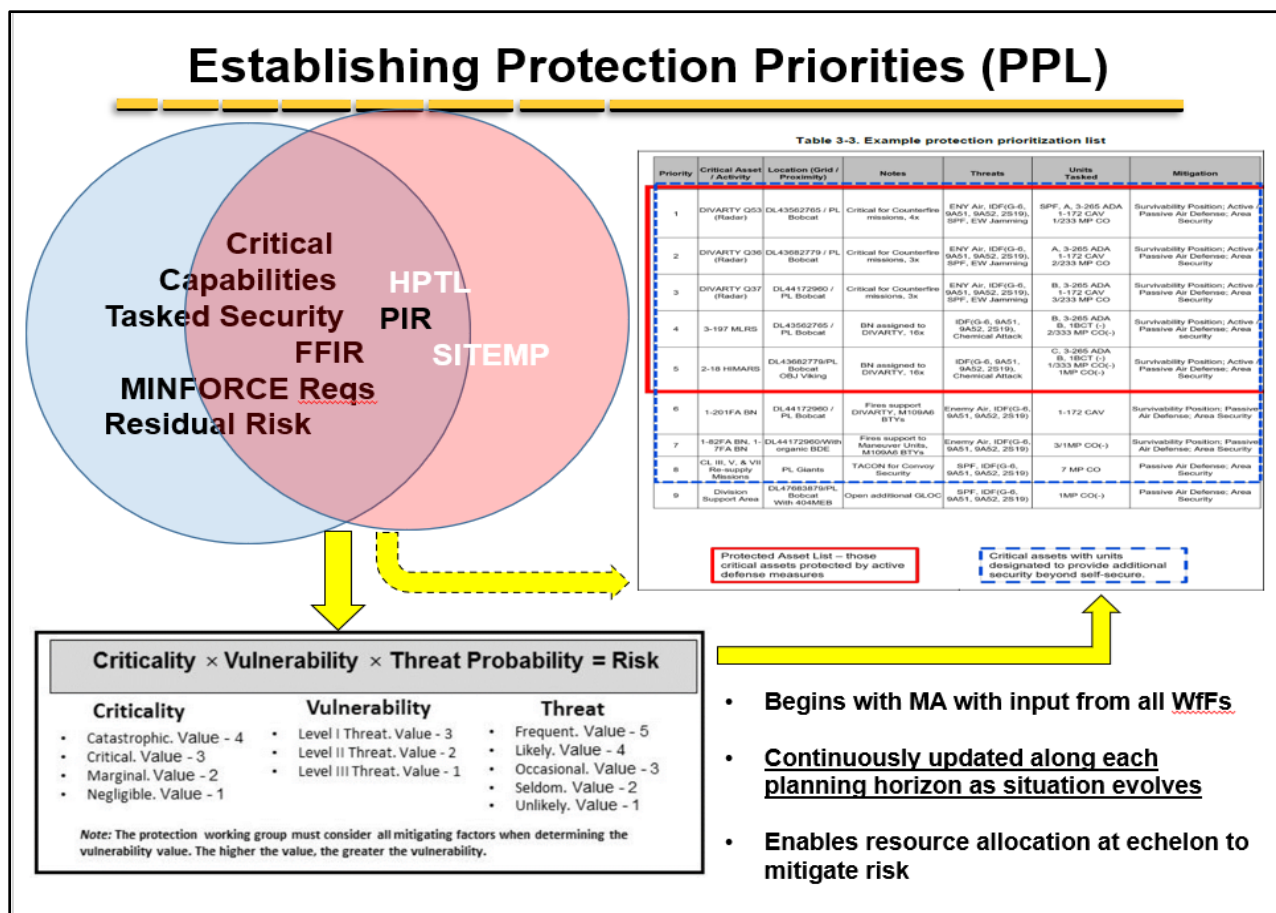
Establishing Protection Priorities (PPL)

Critical Capabilities
Tasked Security
FFIR
MINFORCE Reqs
Residual Risk

PIR

HPTL

SITEMP

Table 3-3. Example protection prioritization list

| Priority | Critical Asset / Activity | Location (Grid / Proximity) | Notes | Threats | Units Tasked | Mitigation |
|---|---|---|---|---|---|---|
| 1 | DIVARTY Q53 (Radar) | DL43562765 / PL Bobcat | Critical for Counterfire missions, 4x | ENY Air, IDF(G-6, 9A51, 9A52, 2S19), SPF, EW Jamming | SPF, A, 3-265 ADA 1-172 CAV 1/233 MP CO | Survivability Position; Active / Passive Air Defense; Area Security |
| 2 | DIVARTY Q36 (Radar) | DL43682779 / PL Bobcat | Critical for Counterfire missions, 3x | ENY Air, IDF(G-6, 9A51, 9A52, 2S19), SPF, EW Jamming | A, 3-265 ADA 1-172 CAV 2/233 MP CO | Survivability Position; Active / Passive Air Defense; Area Security |
| 3 | DIVARTY Q37 (Radar) | DL44172960 / PL Bobcat | Critical for Counterfire missions, 3x | ENY Air, IDF(G-6, 9A51, 9A52, 2S19), SPF, EW Jamming | B, 3-265 ADA 1-172 CAV 3/233 MP CO | Survivability Position; Active / Passive Air Defense; Area Security |
| 4 | 3-197 MLRS | DL43562765 / PL Bobcat | BN assigned to DIVARTY, 16x | IDF(G-6, 9A51, 9A52, 2S19), Chemical Attack | B, 3-265 ADA B, 1BCT (-) 2/333 MP CO(-) | Survivability Position; Active / Passive Air Defense; Area security |
| 5 | 2-18 HIMARS | DL43682779/PL Bobcat OBJ Viking | BN assigned to DIVARTY, 16x | IDF(G-6, 9A51, 9A52, 2S19), Chemical Attack | C, 3-265 ADA B, 1BCT (-) 1/333 MP CO(-) 1MP CO(-) | Survivability Position; Active / Passive Air Defense; Area Security |
| 6 | 1-201FA BN | DL44172960 / PL Bobcat | Fires support DIVARTY, M109A6 BTYs | Enemy Air, IDF(G-6, 9A51, 9A52, 2S19) | 1-172 CAV | Survivability Position; Passive Air Defense; Area Security |
| 7 | 1-82FA BN, 1-7FA BN | DL44172960/With organic BDE | Fires support to Maneuver Units, M109A6 BTYs | Enemy Air, IDF(G-6, 9A51, 9A52, 2S19) | 3/1MP CO(-) | Survivability Position; Passive Air Defense; Area Security |
| 8 | CL III, V, & VII Re-supply Missions | PL Giants | TACON for Convoy Security | SPF, IDF(G-6, 9A51, 9A52, 2S19) | 7 MP CO | Passive Air Defense; Area Security |
| 9 | Division Support Area | DL47663879/PL Bobcat With 404MEB | Open additional GLOC | SPF, IDF(G-6, 9A51, 9A52, 2S19) | 1MP CO(-) | Passive Air Defense; Area Security |

Protected Asset List – those critical assets protected by active defense measures

Critical assets with units designated to provide additional security beyond self-secure.

Criticality × Vulnerability × Threat Probability = Risk

Criticality
• Catastrophic. Value - 4
• Critical. Value - 3
• Marginal. Value - 2
• Negligible. Value - 1

Vulnerability
• Level I Threat. Value - 3
• Level II Threat. Value - 2
• Level III Threat. Value - 1

Threat
• Frequent. Value - 5
• Likely. Value - 4
• Occasional. Value - 3
• Seldom. Value - 2
• Unlikely. Value - 1

Note: The protection working group must consider all mitigating factors when determining the vulnerability value. The higher the value, the greater the vulnerability.

• Begins with MA with input from all WfFs
• Continuously updated along each planning horizon as situation evolves
• Enables resource allocation at echelon to mitigate risk